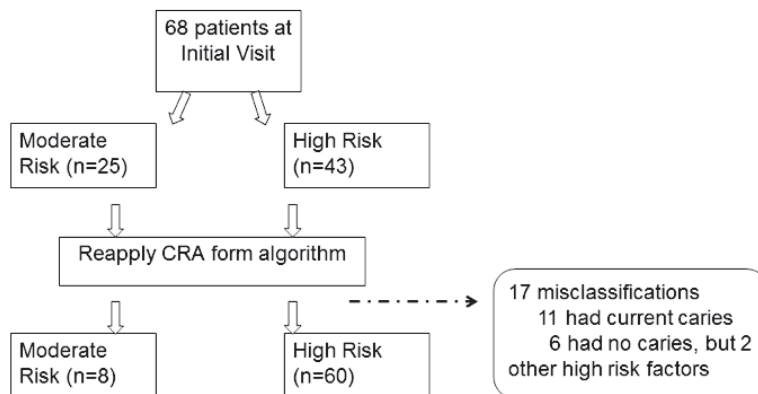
68 patients at Initial Visit

Moderate Risk (n=25)

High Risk (n=43)

Reapply CRA form algorithm

Moderate Risk (n=8)

High Risk (n=60)

17 misclassifications
11 had current caries
6 had no caries, but 2 other high risk factors